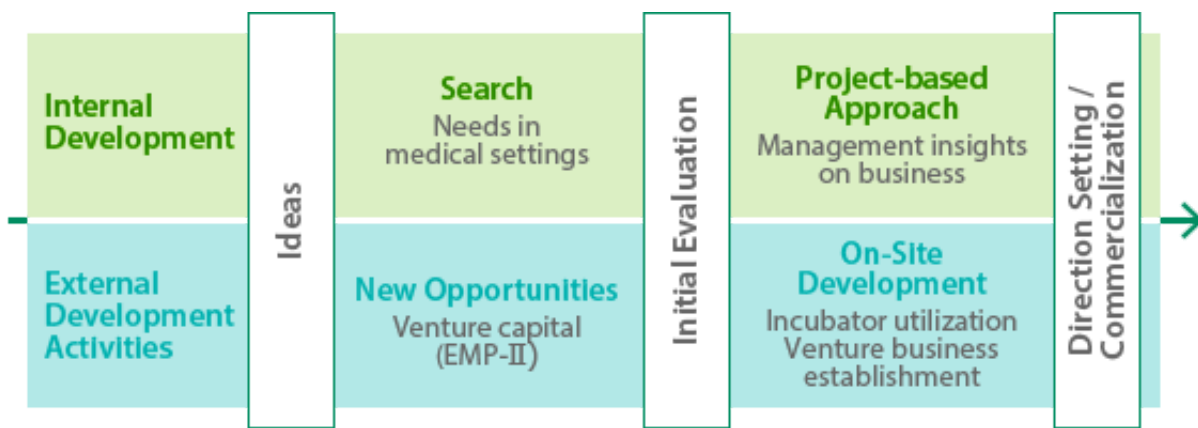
Internal Development

Ideas

Search
Needs in medical settings

Initial Evaluation

Project-based Approach
Management insights on business

Direction Setting / Commercialization

External Development Activities

New Opportunities
Venture capital (EMP-Ⅱ)

On-Site Development
Incubator utilization
Venture business establishment